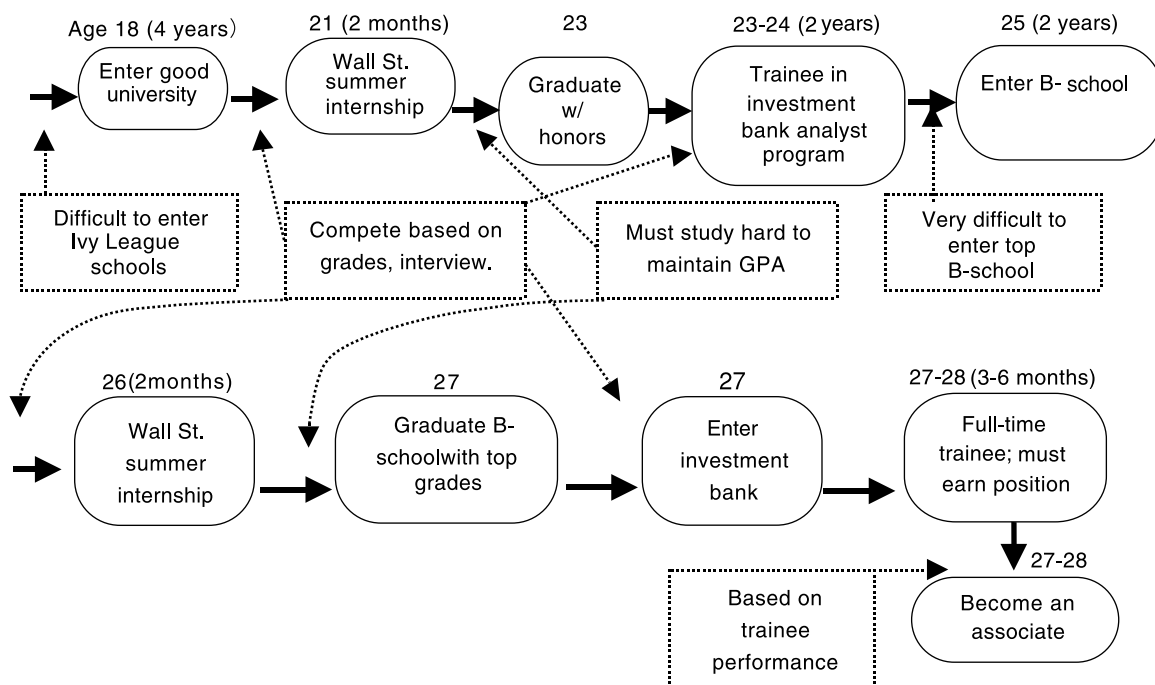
Age 18 (4 years)
Enter good university

21 (2 months)
Wall St. summer internship

23
Graduate w/ honors

23-24 (2 years)
Trainee in investment bank analyst program

25 (2 years)
Enter B- school

Difficult to enter Ivy League schools

Compete based on grades, interview.

Must study hard to maintain GPA

Very difficult to enter top B-school

26(2months)
Wall St. summer internship

27
Graduate B-schoolwith top grades

27
Enter investment bank

27-28 (3-6 months)
Full-time trainee; must earn position

27-28
Become an associate

Based on trainee performance